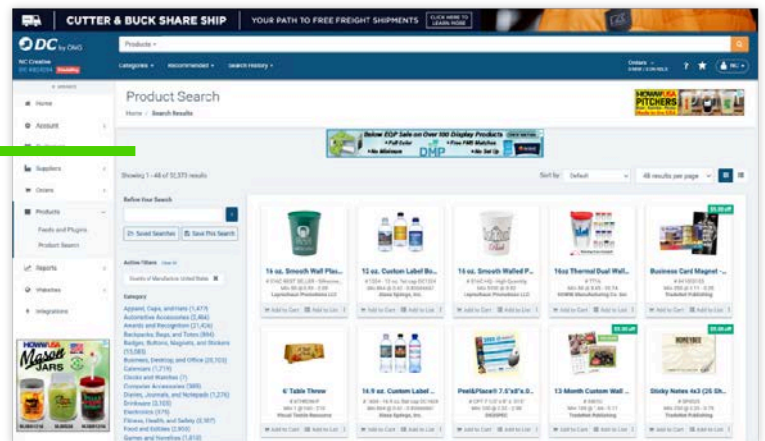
CUTTER & BUCK SHARE SHIP | YOUR PATH TO FREE FREIGHT SHIPMENTS | CLICK HERE TO LEARN MORE

DC by ONG

Products

Categories • Recommended • Search History •

Orders

Home
Account
Suppliers
Orders
Products
Feeds and Plugins
Product Search
Reports
Websites
Integrations

Product Search

Home / Search Results

Below EQP Sale on Over 100 Display Products • Full Color • Free PMS Matches • No Minimum • No Set Up

HOWW KA PITCHERS

Showing 1 - 48 of 12,373 results

Sort by: Default | 48 results per page

Refine Your Search

Saved Searches | Save This Search

Active Filters

Country of Manufacture: United States

Category

Apparel, Caps, and Hats (1,477)
Automotive Accessories (2,464)
Awards and Recognition (21,426)
Backpacks, Bags, and Totes (886)
Badges, Buttons, Magnets, and Stickers (15,083)
Business, Desktop, and Office (20,103)
Calendars (1,719)
Clocks and Watches (7)
Computer Accessories (389)
Diaries, Journals, and Notepads (1,276)
Drinkware (3,103)
Electronics (575)
Fitness, Health, and Safety (3,987)
Food and Edibles (2,934)
Games and Novelties (1,810)

HOWW KA Mason JARS

16 oz. Smooth Wall Plas...
12 oz. Custom Label Bo...
16 oz. Smooth Walled P...
16oz Thermal Dual Wall...
Business Card Magnet -...

6' Table Throw
16.9 oz. Custom Label ...
Peel&Place® 7.5"x8"x...
13 Month Custom Wall ...
Sticky Notes 4x3 (25 Sh...

Add to Cart | Add to List